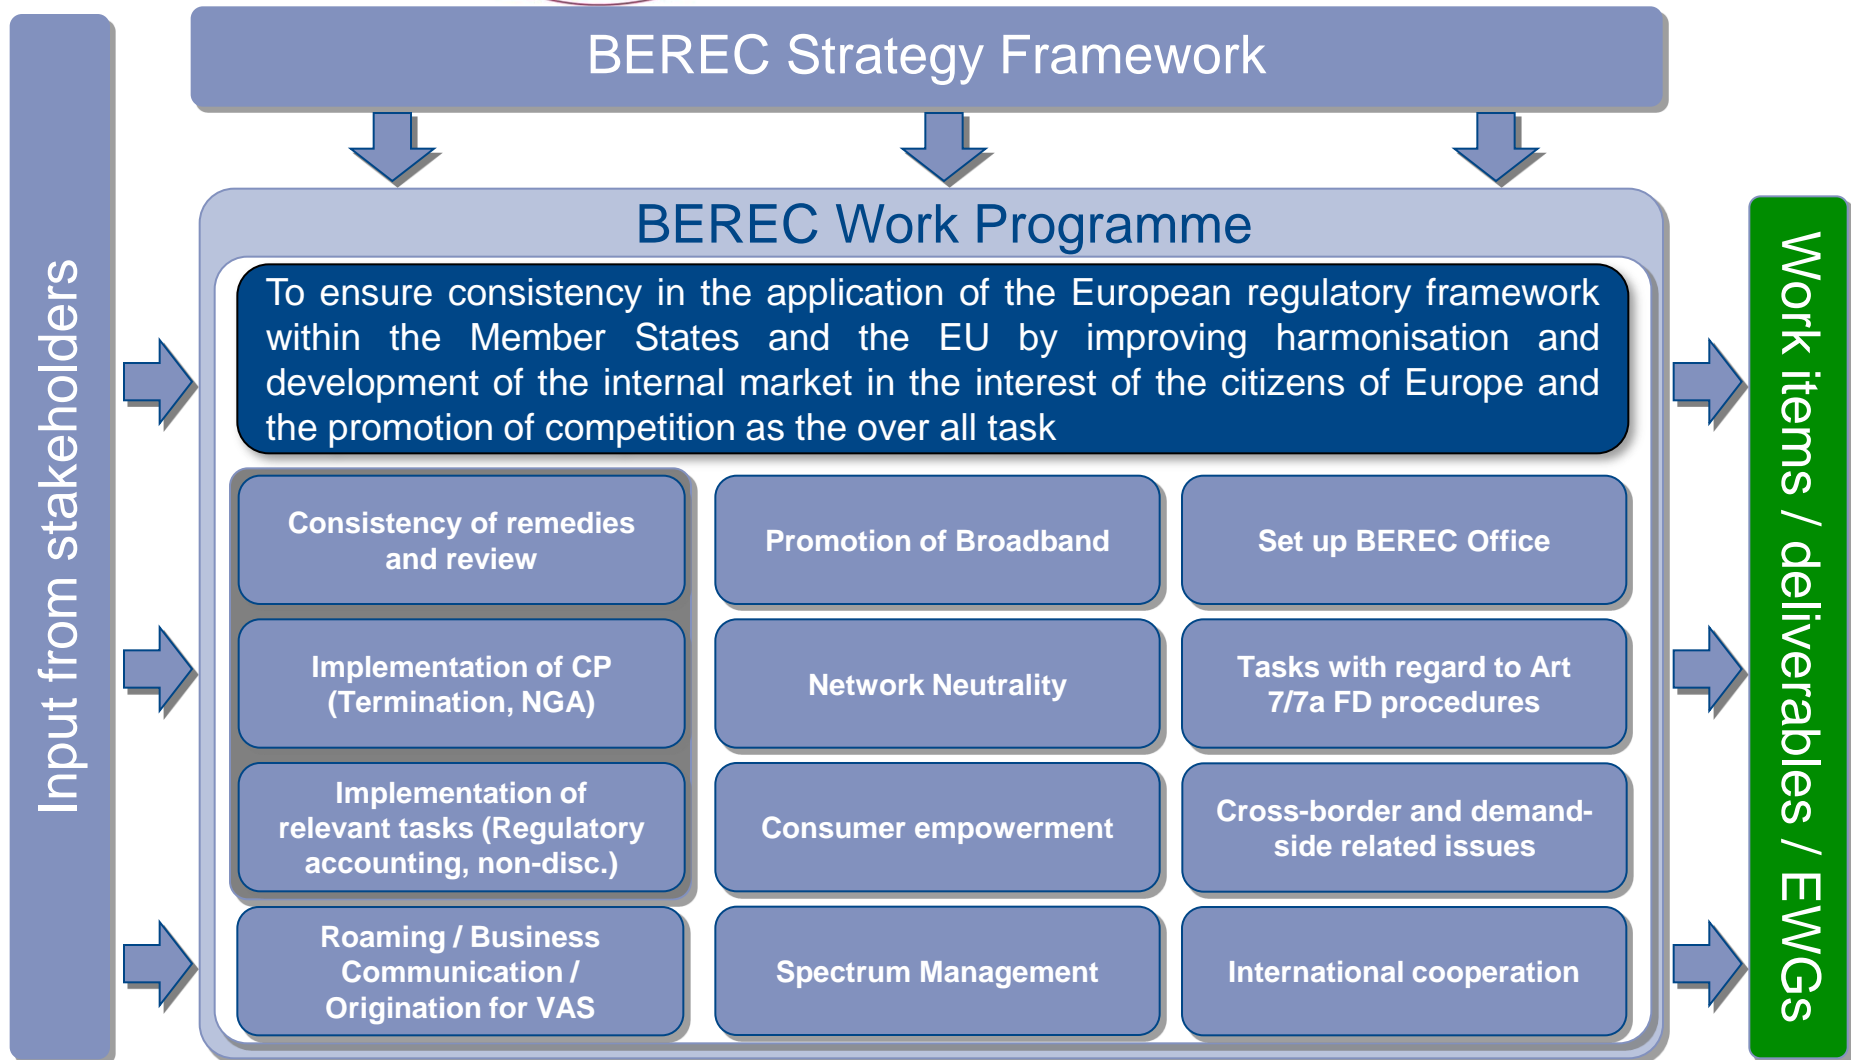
Input from stakeholders

BEREC Strategy Framework

BEREC Work Programme

To ensure consistency in the application of the European regulatory framework within the Member States and the EU by improving harmonisation and development of the internal market in the interest of the citizens of Europe and the promotion of competition as the over all task

Consistency of remedies and review

Promotion of Broadband

Set up BEREC Office

Implementation of CP (Termination, NGA)

Network Neutrality

Tasks with regard to Art 7/7a FD procedures

Implementation of relevant tasks (Regulatory accounting, non-disc.)

Consumer empowerment

Cross-border and demand-side related issues

Roaming / Business Communication / Origination for VAS

Spectrum Management

International cooperation

Work items / deliverables / EWGs